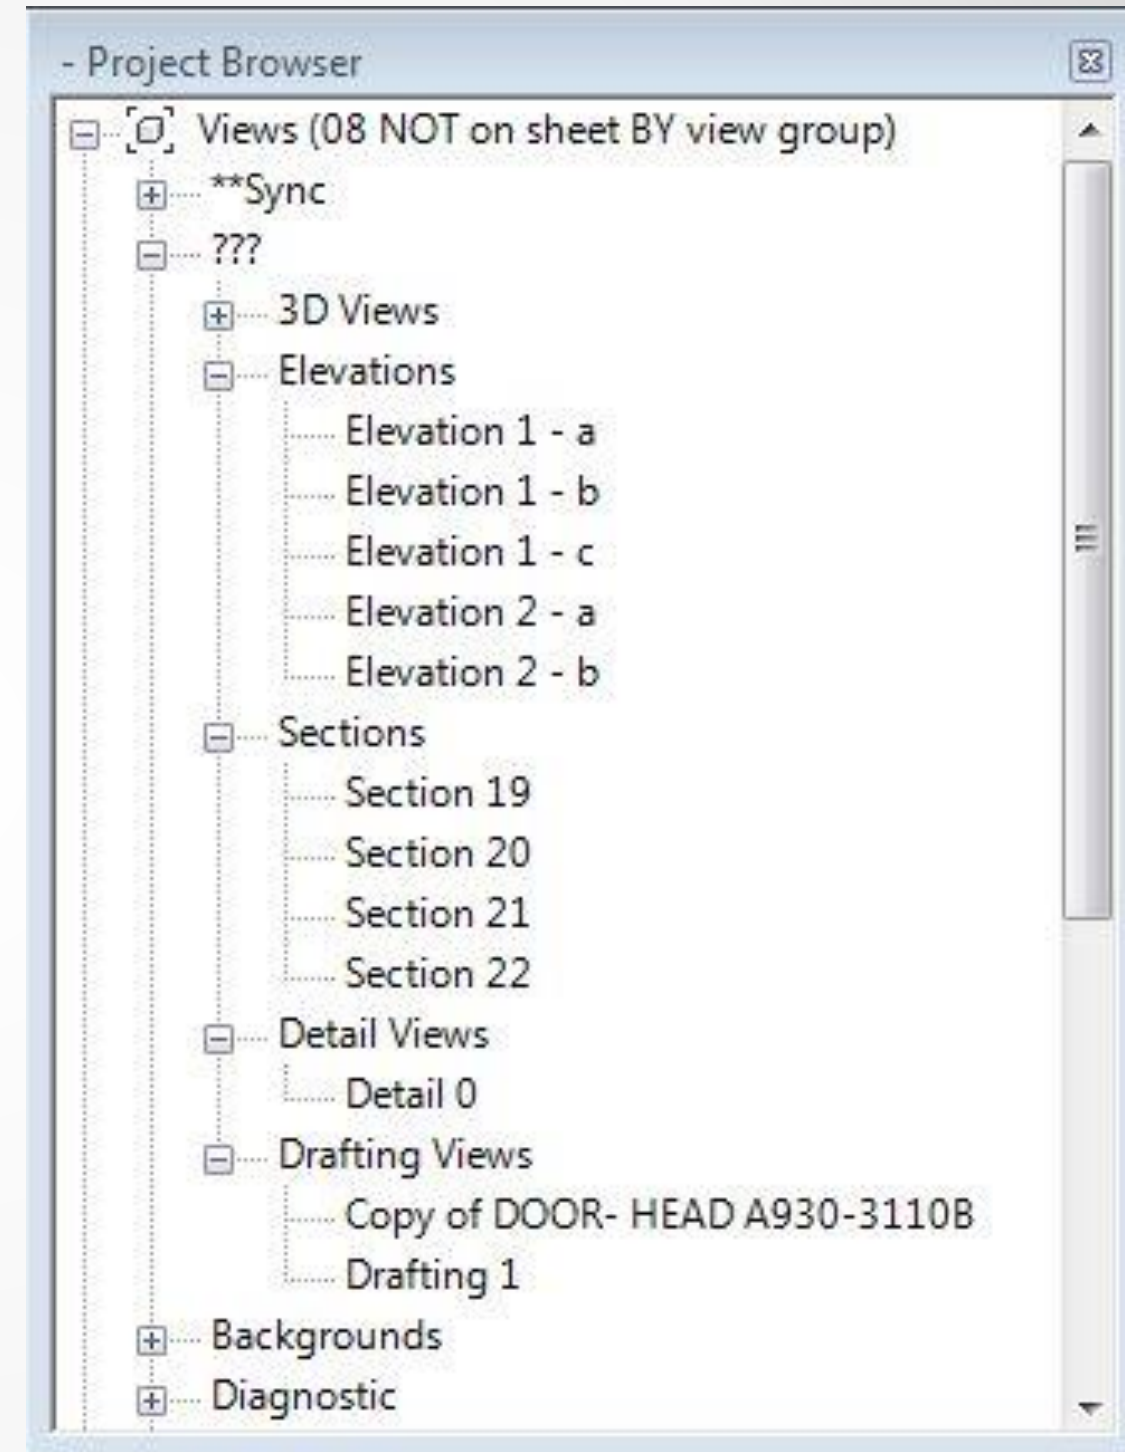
- Project Browser

Views (08 NOT on sheet BY view group)
**Sync
???
3D Views
Elevations
Elevation 1 - a
Elevation 1 - b
Elevation 1 - c
Elevation 2 - a
Elevation 2 - b
Sections
Section 19
Section 20
Section 21
Section 22
Detail Views
Detail 0
Drafting Views
Copy of DOOR- HEAD A930-3110B
Drafting 1
Backgrounds
Diagnostic